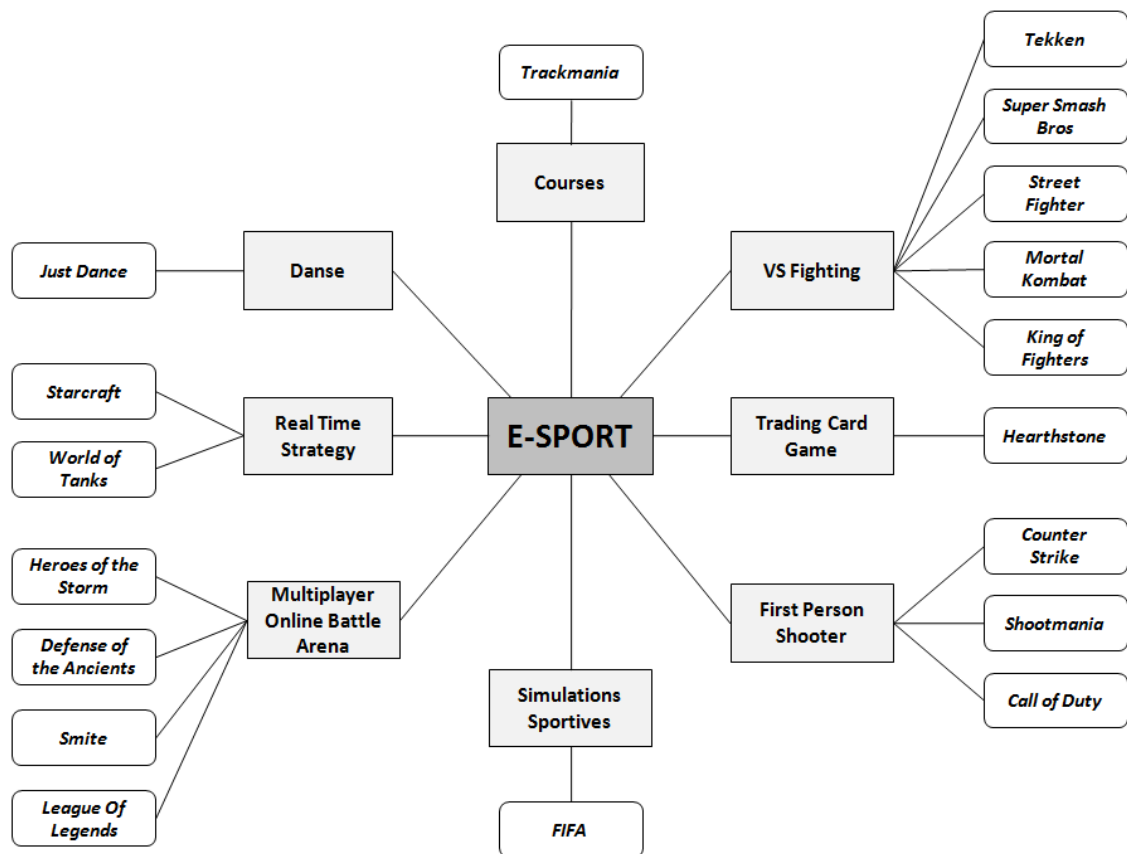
Trackmania

Courses

Tekken

Super Smash Bros

Street Fighter

Mortal Kombat

King of Fighters

Just Dance

Danse

VS Fighting

Starcraft

World of Tanks

Real Time Strategy

E-SPORT

Trading Card Game

Hearthstone

Heroes of the Storm

Defense of the Ancients

Smite

League Of Legends

Multiplayer Online Battle Arena

Simulations Sportives

FIFA

First Person Shooter

Counter Strike

Shootmania

Call of Duty